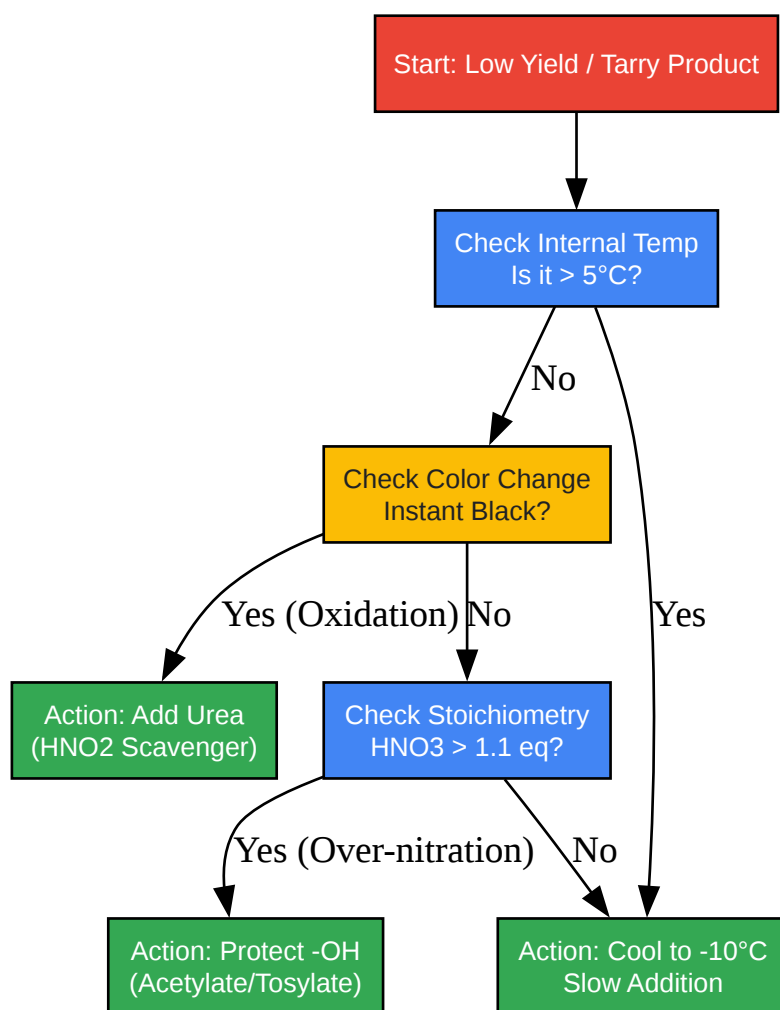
Start: Low Yield / Tarry Product

Check Internal Temp
Is it > 5°C?

No

Yes

Check Color Change
Instant Black?

Yes (Oxidation)

No

Action: Add Urea
(HNO2 Scavenger)

Check Stoichiometry
HNO3 > 1.1 eq?

Yes (Over-nitration)

No

Action: Protect -OH
(Acetylate/Tosylate)

Action: Cool to -10°C
Slow Addition